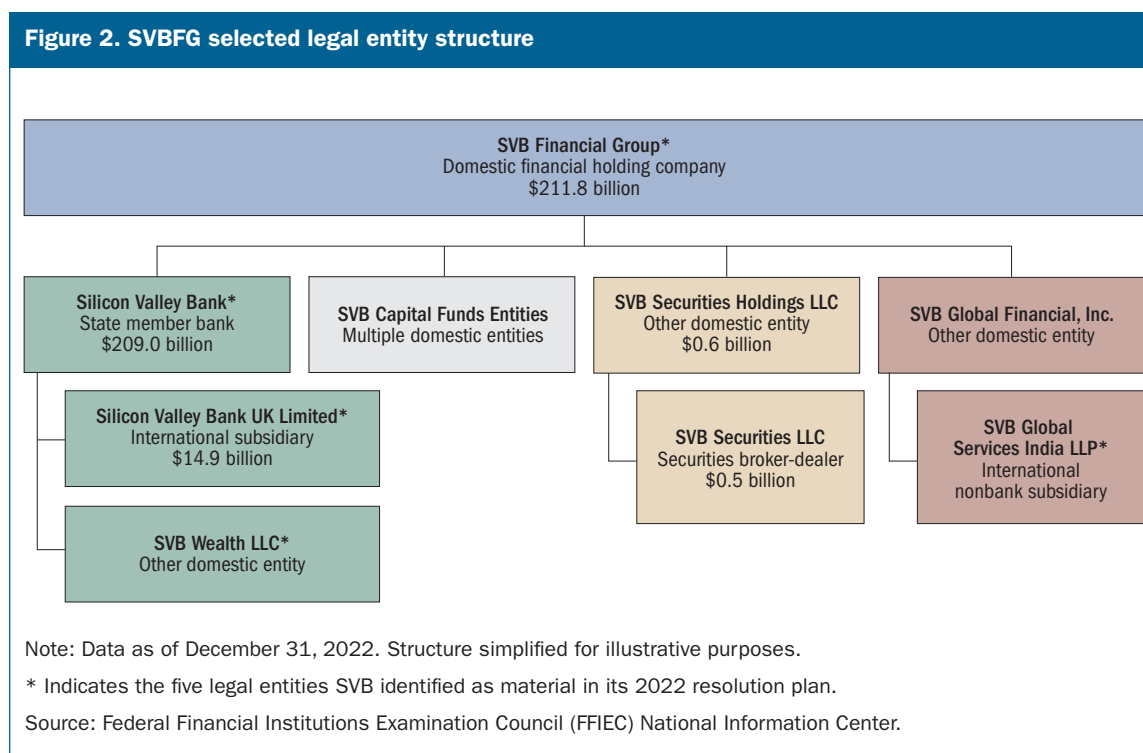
Figure 2. SVBFG selected legal entity structure

SVB Financial Group*
Domestic financial holding company
\$211.8 billion

Silicon Valley Bank*
State member bank
\$209.0 billion

Silicon Valley Bank UK Limited*
International subsidiary
\$14.9 billion

SVB Wealth LLC*
Other domestic entity

SVB Capital Funds Entities
Multiple domestic entities

SVB Securities Holdings LLC
Other domestic entity
\$0.6 billion

SVB Securities LLC
Securities broker-dealer
\$0.5 billion

SVB Global Financial, Inc.
Other domestic entity

SVB Global Services India LLP*
International nonbank subsidiary

Note: Data as of December 31, 2022. Structure simplified for illustrative purposes.

* Indicates the five legal entities SVB identified as material in its 2022 resolution plan.

Source: Federal Financial Institutions Examination Council (FFIEC) National Information Center.